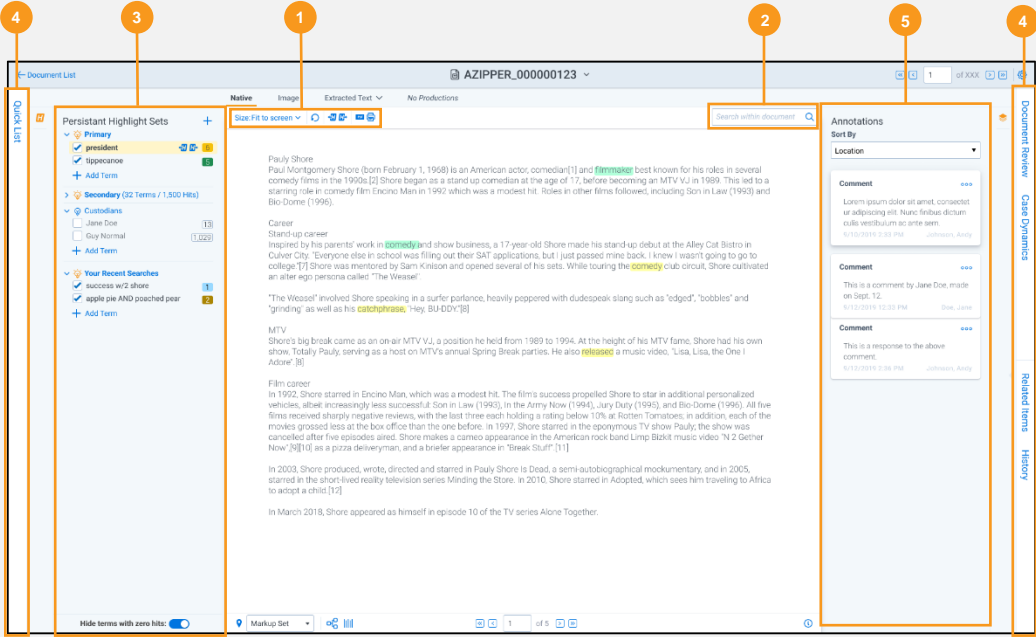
4

3

1

2

5

4

← Document List

AZIPPER_000000123

1

of XXX

Quick List

Native Image Extracted Text No Productions

Size:Fit to screen

Search within document

Persistant Highlight Sets
Primary
president 6
tippecanoe 5
+ Add Term
Secondary (32 Terms / 1,500 Hits)
Custodians
Jane Doe 13
Guy Normal 1,029
+ Add Term
Your Recent Searches
success w/2 shore 1
apple pie AND poached pear 2
+ Add Term

Hide terms with zero hits:

Pauly Shore
Paul Montgomery Shore (born February 1, 1968) is an American actor, comedian[1] and filmmaker best known for his roles in several comedy films in the 1990s.[2] Shore began as a stand up comedian at the age of 17, before becoming an MTV VJ in 1989. This led to a starring role in comedy film Encino Man in 1992 which was a modest hit. Roles in other films followed, including Son in Law (1993) and Bio-Dome (1996).

Career
Stand-up career
Inspired by his parents' work in comedy and show business, a 17-year-old Shore made his stand-up debut at the Alley Cat Bistro in Culver City. "Everyone else in school was filling out their SAT applications, but I just passed mine back. I knew I wasn't going to go to college."[7] Shore was mentored by Sam Kinison and opened several of his sets. While touring the comedy club circuit, Shore cultivated an alter ego persona called "The Weasel"

"The Weasel" involved Shore speaking in a surfer parlance, heavily peppered with dudespeak slang such as "edged", "bobbles" and "grinding" as well as his catchphrase, "Hey, BU-DDY."[8]

MTV
Shore's big break came as an on-air MTV VJ, a position he held from 1989 to 1994. At the height of his MTV fame, Shore had his own show, Totally Pauly, serving as a host on MTV's annual Spring Break parties. He also released a music video, "Lisa, Lisa, the One I Adore".[8]

Film career
In 1992, Shore starred in Encino Man, which was a modest hit. The film's success propelled Shore to star in additional personalized vehicles, albeit increasingly less successful Son in Law (1993), In the Army Now (1994), Jury Duty (1995), and Bio-Dome (1996). All five films received sharply negative reviews, with the last three each holding a rating below 10% at Rotten Tomatoes; in addition, each of the movies grossed less at the box office than the one before. In 1997, Shore starred in the eponymous TV show Pauly; the show was cancelled after five episodes aired. Shore makes a cameo appearance in the American rock band Limp Bizkit music video "N 2 Gether Now".[9][10] as a pizza deliveryman, and a briefer appearance in "Break Stuff".[11]

In 2003, Shore produced, wrote, directed and starred in Pauly Shore Is Dead, a semi-autobiographical mockumentary, and in 2005, starred in the short-lived reality television series Minding the Store. In 2010, Shore starred in Adopted, which sees him traveling to Africa to adopt a child.[12]

In March 2018, Shore appeared as himself in episode 10 of the TV series Alone Together.

Markup Set

1

of 5

Annotations
Sort By
Location

Comment
Lorem ipsum dolor sit amet, consectet ur adipiscing elit. Nunc finibus dictum culis vestibulum ac ante sem.
9/10/2019 3:33 PM Johnson, Andy

Comment
This is a comment by Jane Doe, made on Sept. 12.
9/12/2019 12:33 PM Doe, Jane

Comment
This is a response to the above comment.
9/12/2019 2:36 PM Johnson, Andy

Document Review
Case Dynamics
Related Items
History